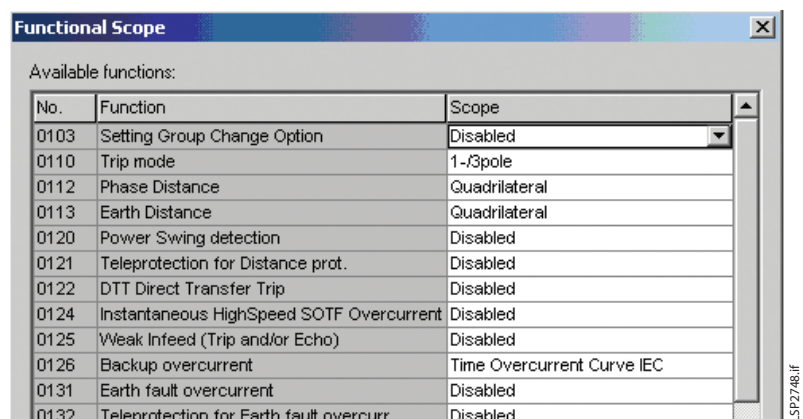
Functional Scope

Available functions:

| No. | Function | Scope |
|---|---|---|
| 0103 | Setting Group Change Option | Disabled |
| 0110 | Trip mode | 1-/3pole |
| 0112 | Phase Distance | Quadrilateral |
| 0113 | Earth Distance | Quadrilateral |
| 0120 | Power Swing detection | Disabled |
| 0121 | Teleprotection for Distance prot. | Disabled |
| 0122 | DTT Direct Transfer Trip | Disabled |
| 0124 | Instantaneous HighSpeed SOTF Overcurrent | Disabled |
| 0125 | Weak Infeed (Trip and/or Echo) | Disabled |
| 0126 | Backup overcurrent | Time Overcurrent Curve IEC |
| 0131 | Earth fault overcurrent | Disabled |
| 0132 | Teleprotection for Earth fault overcurr. | Disabled |

LSP2748.tif